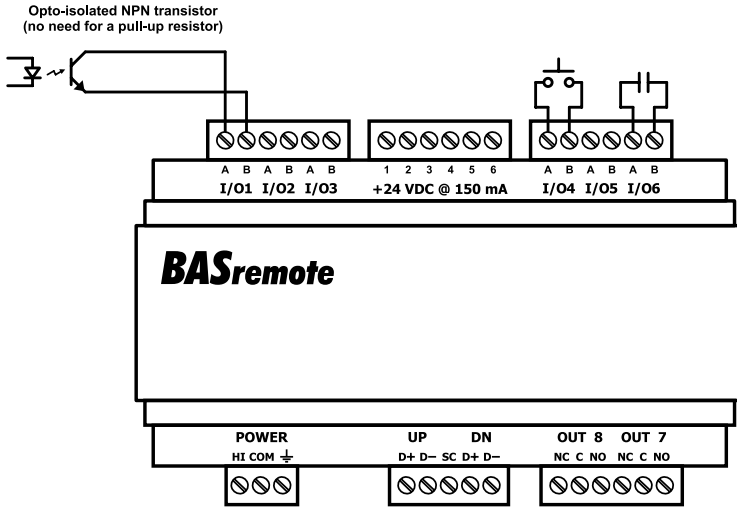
Opto-isolated NPN transistor
(no need for a pull-up resistor)

A B A B A B
I/O1 I/O2 I/O3

1 2 3 4 5 6
+24 VDC @ 150 mA

A B A B A B
I/O4 I/O5 I/O6

BASremote

POWER
HI COM ⏚

UP DN
D+ D– SC D+ D–

OUT 8 OUT 7
NC C NO NC C NO